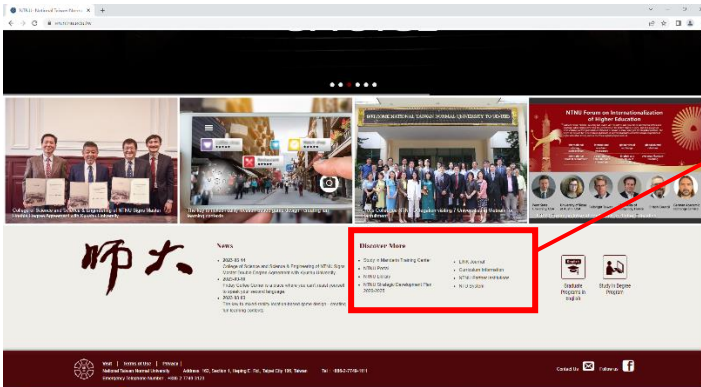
NTNU - National Taiwan Normal University
www.ntnu.edu.tw

College of Science and Science & Engineering of NTNU Signs Double Degree Agreement with Kyushu University

WELCOME NATIONAL TAIWAN NORMAL UNIVERSITY TO VIETNAM

NTNU Forum on Internationalization of Higher Education

師大

News

2022-03-14
College of Science and Science & Engineering of NTNU Signs Double Degree Agreement with Kyushu University

2022-03-09
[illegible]

2022-03-03
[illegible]

Discover More

Center of Mandarin Training Center
NTNU Portal
NTNU's Brain
NTNU Strategic Development Plan 2020-2025

LAW Journal
Curriculum Information
NTNU Partner Institutions
NTNU Store

Graduate Programs in English

Study in Degree Program

Map | Terms of Use | Privacy
National Taiwan Normal University Address: 162, Section 1, Heping E. Rd., Taipei City 106, Taiwan Tel: +886-2-7749-1111
Emergency Telephone Number: +886-2-7749-1020

Contact Us Follow us